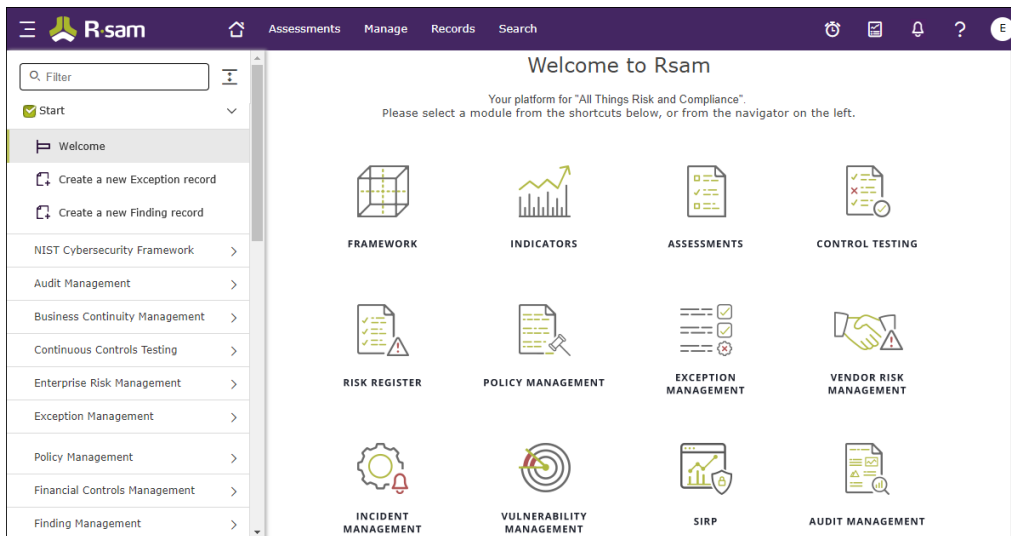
R·sam
Assessments
Manage
Records
Search
?
E

Filter
Start
Welcome
Create a new Exception record
Create a new Finding record
NIST Cybersecurity Framework
Audit Management
Business Continuity Management
Continuous Controls Testing
Enterprise Risk Management
Exception Management
Policy Management
Financial Controls Management
Finding Management

Welcome to Rsam

Your platform for "All Things Risk and Compliance".
Please select a module from the shortcuts below, or from the navigator on the left.

FRAMEWORK
INDICATORS
ASSESSMENTS
CONTROL TESTING
RISK REGISTER
POLICY MANAGEMENT
EXCEPTION MANAGEMENT
VENDOR RISK MANAGEMENT
INCIDENT MANAGEMENT
VULNERABILITY MANAGEMENT
SIRP
AUDIT MANAGEMENT